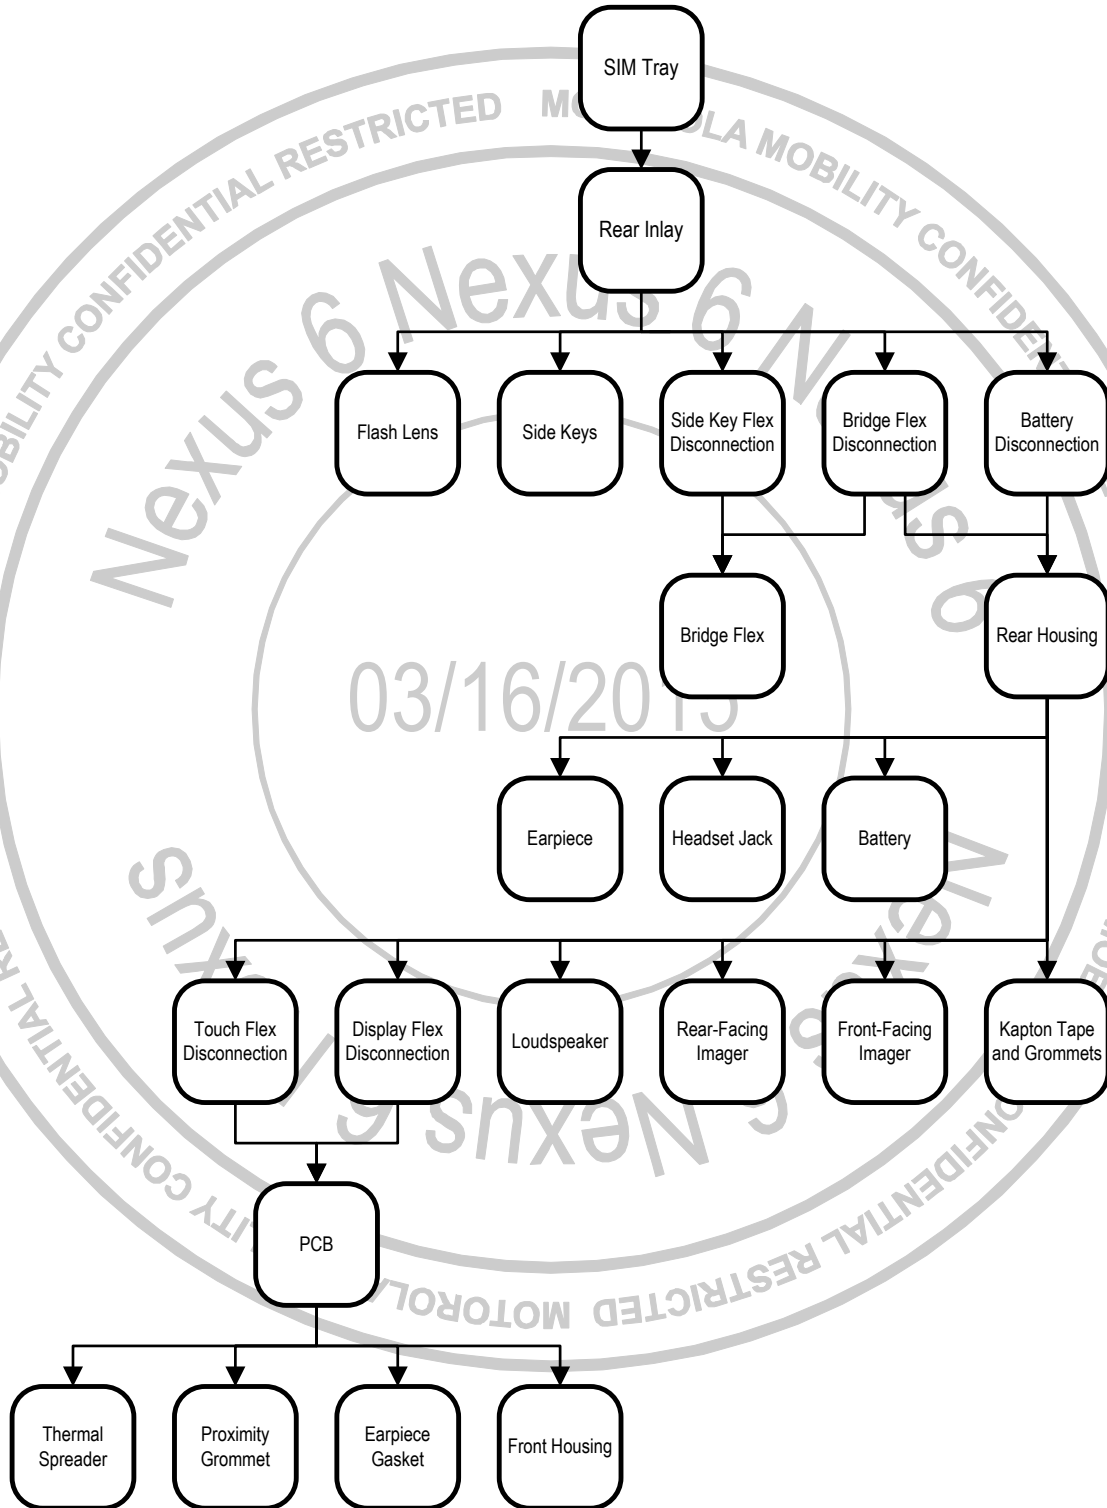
SIM Tray

Rear Inlay

Flash Lens

Side Keys

Side Key Flex Disconnection

Bridge Flex Disconnection

Battery Disconnection

Bridge Flex

Rear Housing

Earpiece

Headset Jack

Battery

Touch Flex Disconnection

Display Flex Disconnection

Loudspeaker

Rear-Facing Imager

Front-Facing Imager

Kapton Tape and Grommets

PCB

Thermal Spreader

Proximity Grommet

Earpiece Gasket

Front Housing

MOTOROLA MOBILITY CONFIDENTIAL RESTRICTED MOTOROLA MOBILITY CONFIDENTIAL RESTRICTED

Nexus 6 Nexus 6 Nexus 6

03/16/2015

Nexus 6 Nexus 6 Nexus 6